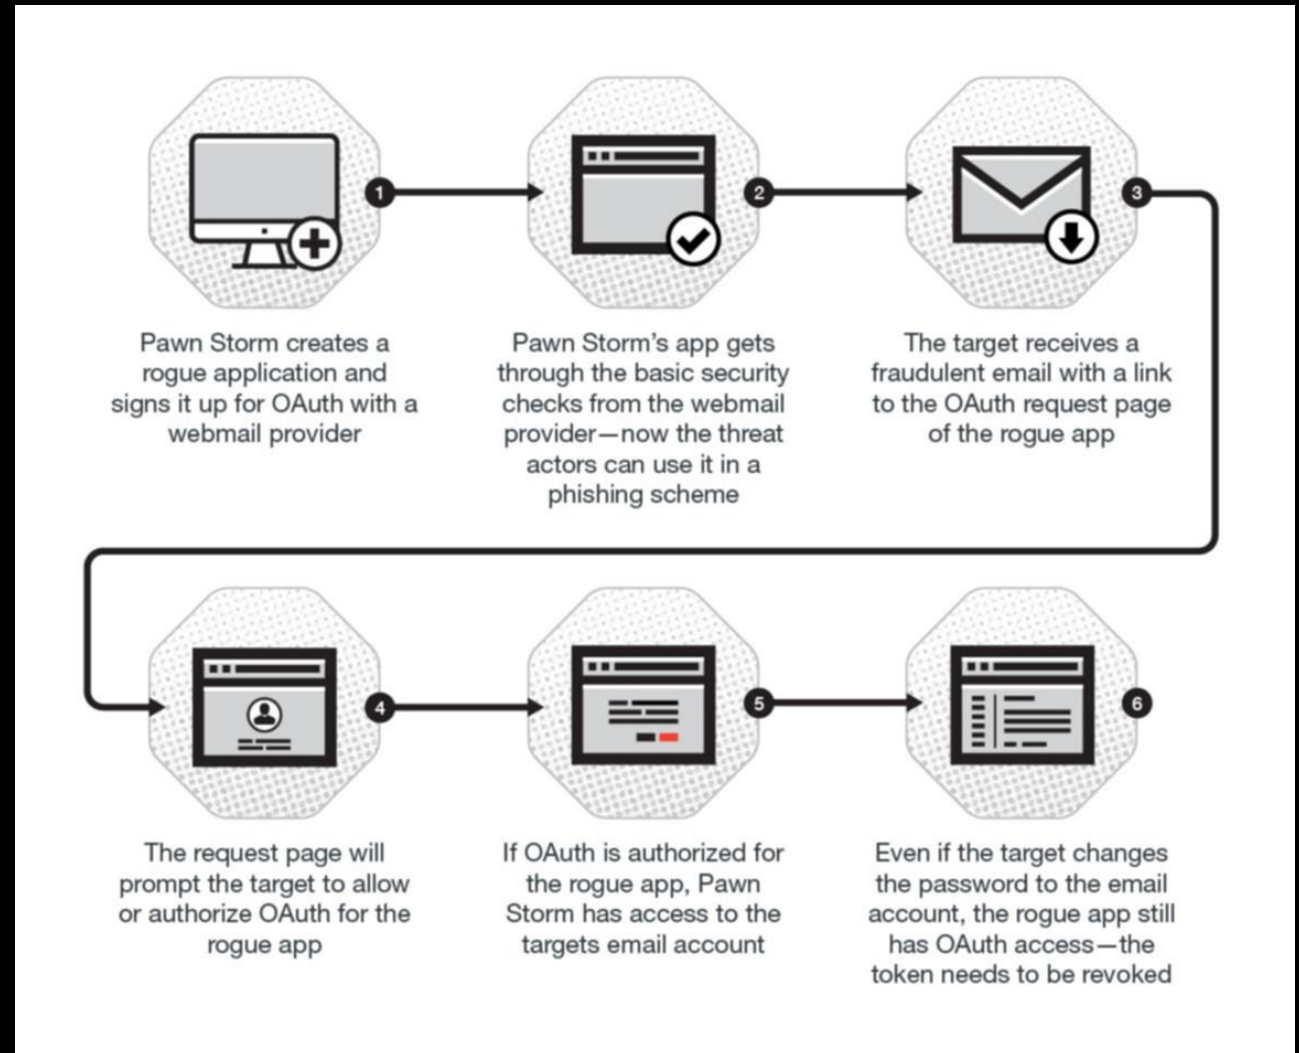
1

Pawn Storm creates a rogue application and signs it up for OAuth with a webmail provider

2

Pawn Storm's app gets through the basic security checks from the webmail provider—now the threat actors can use it in a phishing scheme

3

The target receives a fraudulent email with a link to the OAuth request page of the rogue app

4

The request page will prompt the target to allow or authorize OAuth for the rogue app

5

If OAuth is authorized for the rogue app, Pawn Storm has access to the targets email account

6

Even if the target changes the password to the email account, the rogue app still has OAuth access—the token needs to be revoked